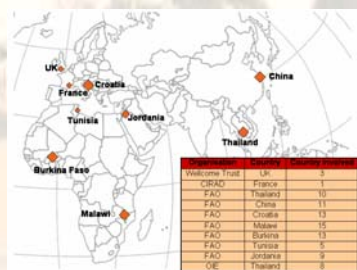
UK
France
Croatia
Tunisia
Jordania
China
Thailand
Burkina Faso
Malawi

| Organisation | Country | Country involved |
|---|---|---|
| Wellcome Trust | UK | 3 |
| CIRAD | France | 1 |
| FAO | Thailand | 10 |
| FAO | China | 11 |
| FAO | Croatia | 13 |
| FAO | Malawi | 15 |
| FAO | Burkina | 13 |
| FAO | Tunisia | 5 |
| FAO | Jordania | 9 |
| OIE | Thailand | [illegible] |